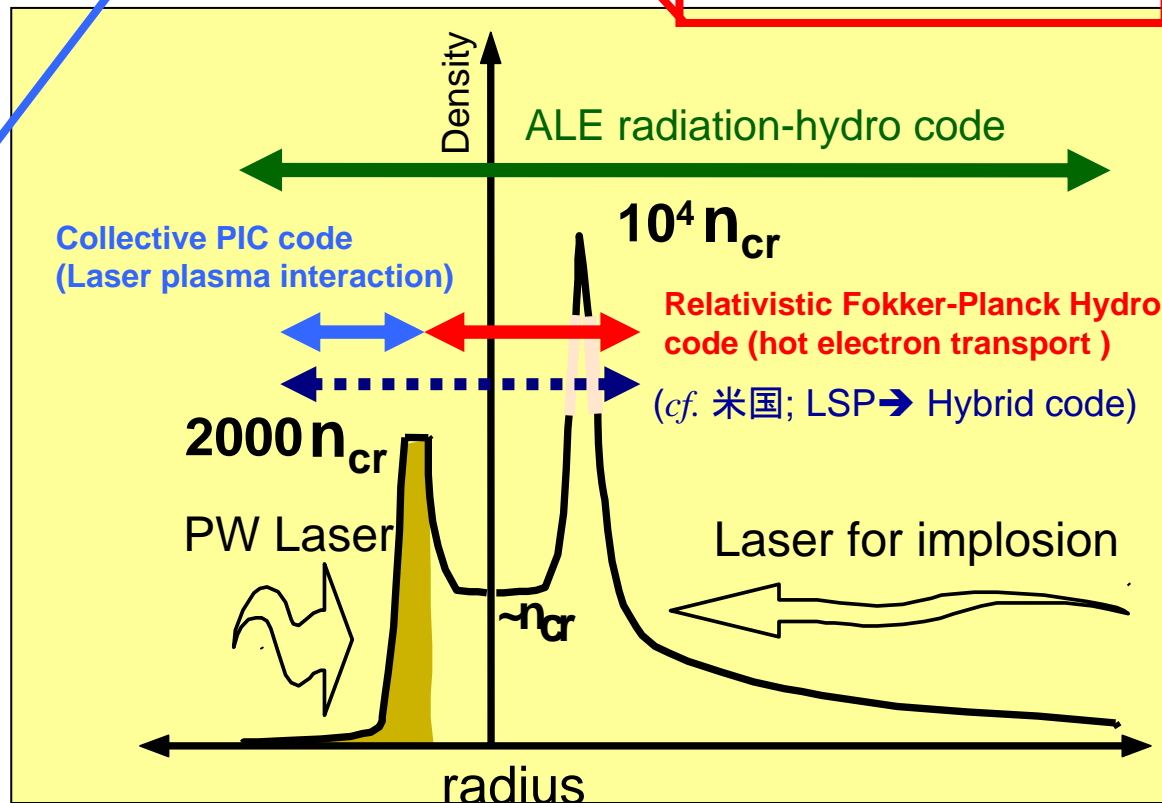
Density

ALE radiation-hydro code

$10^4$ $n_{cr}$

Collective PIC code (Laser plasma interaction)

Relativistic Fokker-Planck Hydro code (hot electron transport )

(cf. 米国; LSP➔ Hybrid code)

2000 $n_{cr}$

PW Laser

Laser for implosion

~$n_{cr}$

radius